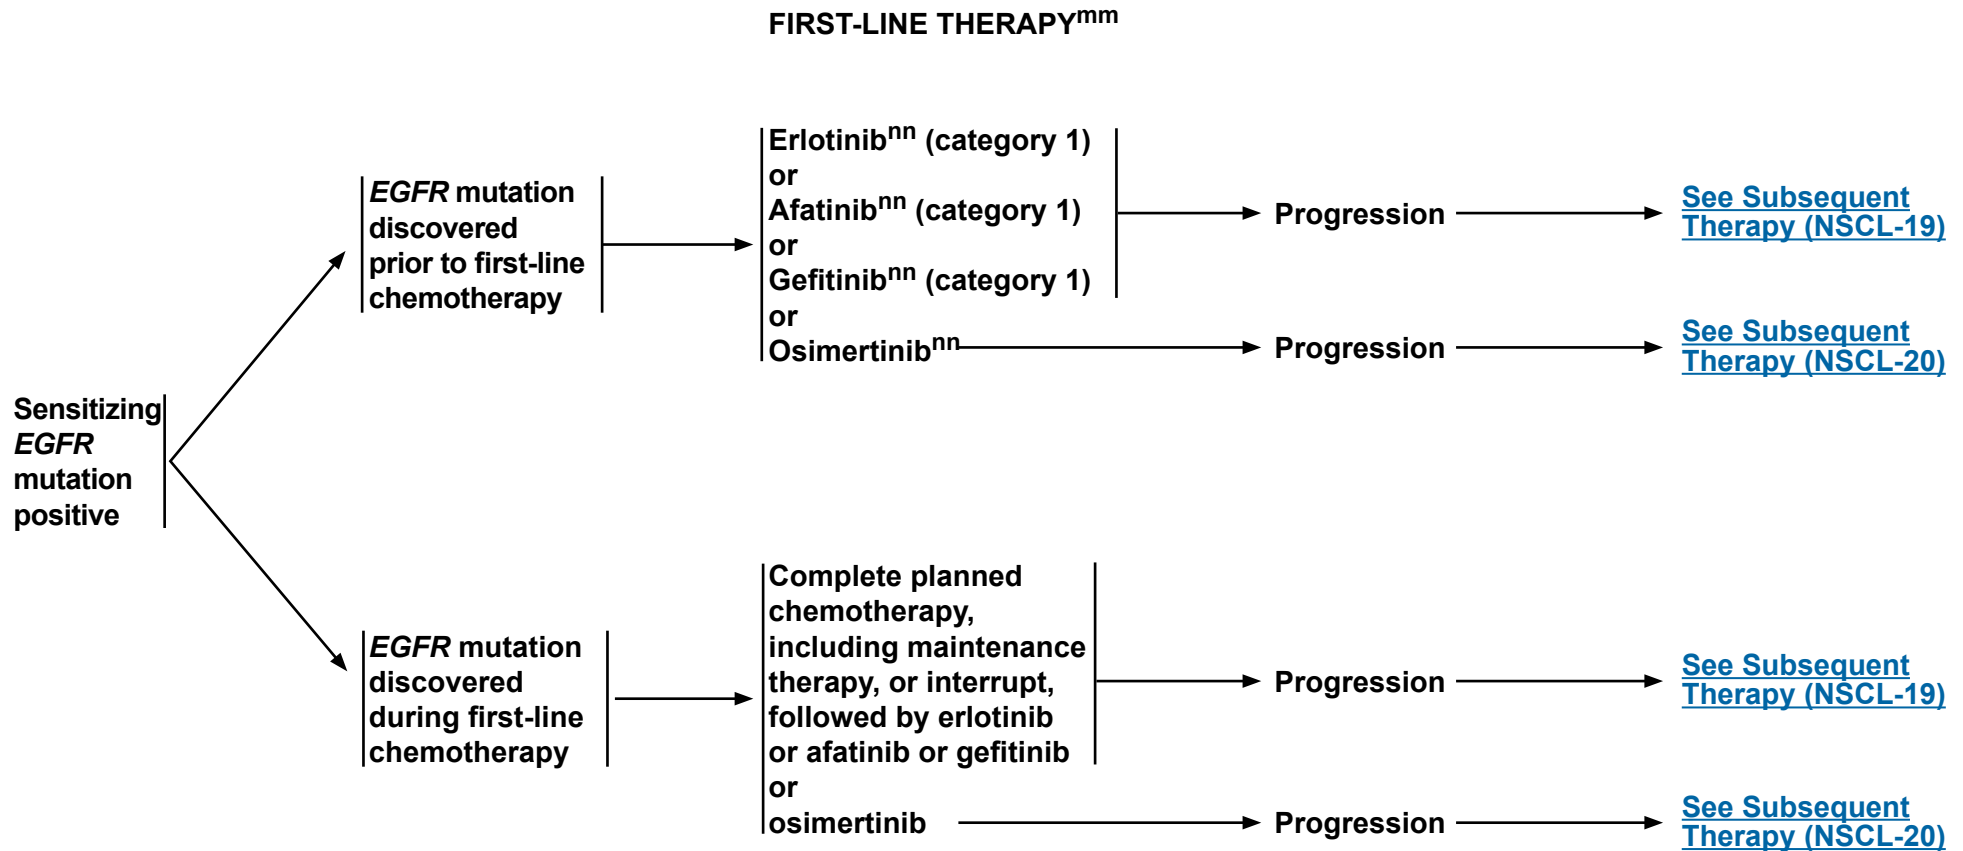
FIRST-LINE THERAPY$^{mm}$

Sensitizing EGFR mutation positive

EGFR mutation discovered prior to first-line chemotherapy

Erlotinib$^{nn}$ (category 1)
or
Afatinib$^{nn}$ (category 1)
or
Gefitinib$^{nn}$ (category 1)
or
Osimertinib$^{nn}$

Progression

See Subsequent Therapy (NSCL-19)

Progression

See Subsequent Therapy (NSCL-20)

EGFR mutation discovered during first-line chemotherapy

Complete planned chemotherapy, including maintenance therapy, or interrupt, followed by erlotinib or afatinib or gefitinib
or
osimertinib

Progression

See Subsequent Therapy (NSCL-19)

Progression

See Subsequent Therapy (NSCL-20)